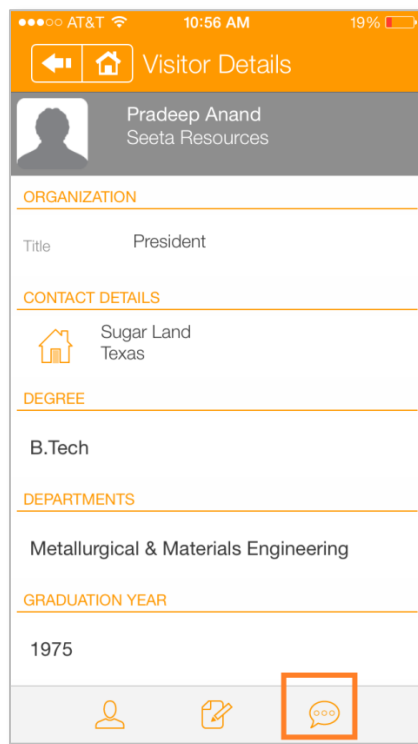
●●●○○ AT&T 10:56 AM 19%

Visitor Details

Pradeep Anand
Seeta Resources

ORGANIZATION

Title President

CONTACT DETAILS

Sugar Land
Texas

DEGREE

B.Tech

DEPARTMENTS

Metallurgical & Materials Engineering

GRADUATION YEAR

1975